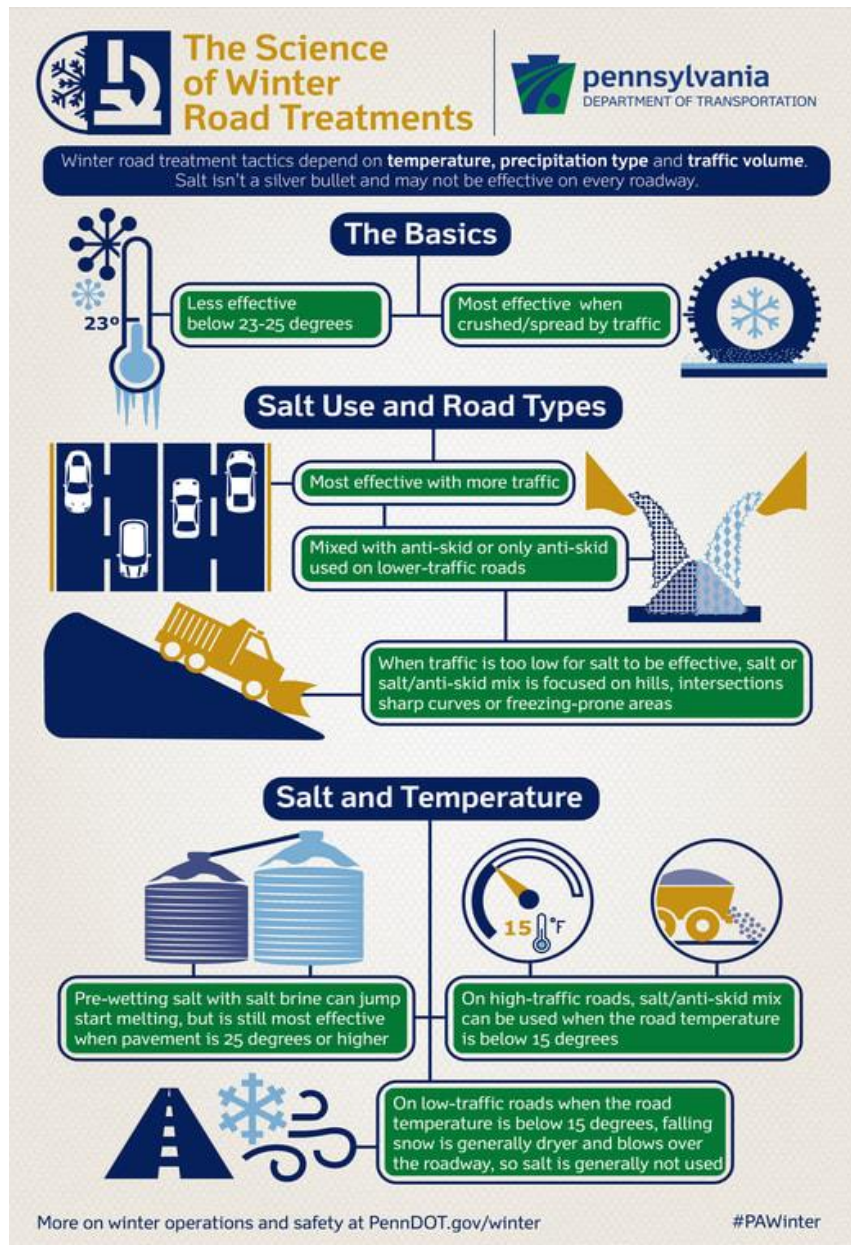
The Science of Winter Road Treatments

pennsylvania
DEPARTMENT OF TRANSPORTATION

Winter road treatment tactics depend on temperature, precipitation type and traffic volume. Salt isn't a silver bullet and may not be effective on every roadway.

The Basics

23°

Less effective below 23-25 degrees

Most effective when crushed/spread by traffic

Salt Use and Road Types

Most effective with more traffic

Mixed with anti-skid or only anti-skid used on lower-traffic roads

When traffic is too low for salt to be effective, salt or salt/anti-skid mix is focused on hills, intersections sharp curves or freezing-prone areas

Salt and Temperature

15 °F

Pre-wetting salt with salt brine can jump start melting, but is still most effective when pavement is 25 degrees or higher

On high-traffic roads, salt/anti-skid mix can be used when the road temperature is below 15 degrees

On low-traffic roads when the road temperature is below 15 degrees, falling snow is generally dryer and blows over the roadway, so salt is generally not used

More on winter operations and safety at PennDOT.gov/winter

#PAWinter